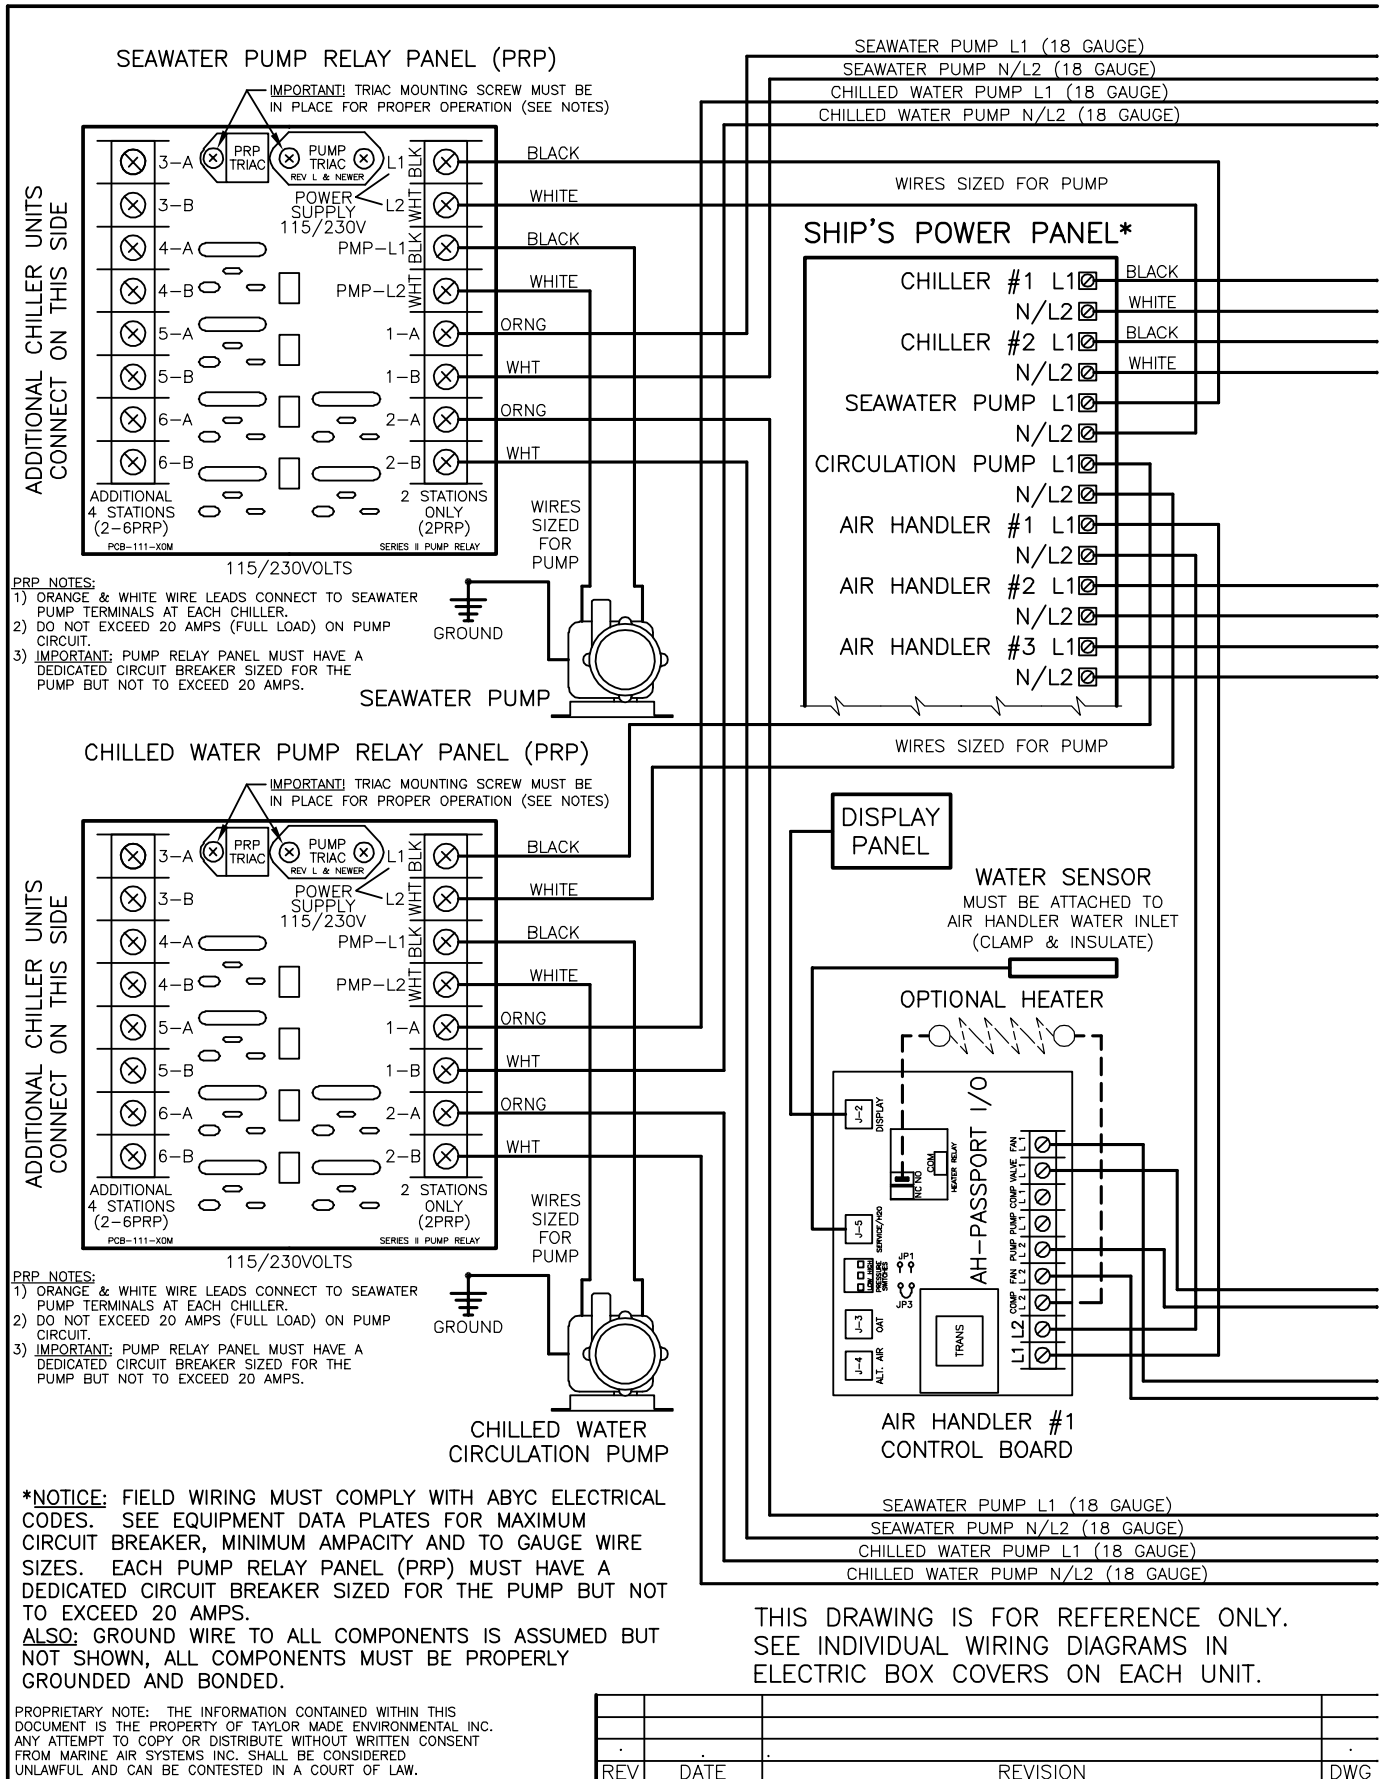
SEAWATER PUMP RELAY PANEL (PRP)

IMPORTANT! TRIAC MOUNTING SCREW MUST BE IN PLACE FOR PROPER OPERATION (SEE NOTES)

PRP TRIAC
PUMP TRIAC
REV L & NEWER
L1 BLK
BLACK
POWER SUPPLY 115/230V
L2 WHT
WHITE
3-A
3-B
4-A
4-B
5-A
5-B
6-A
6-B
PMP-L1 BLK
BLACK
PMP-L2 WHT
WHITE
1-A
ORNG
1-B
WHT
2-A
ORNG
2-B
WHT

ADDITIONAL CHILLER UNITS CONNECT ON THIS SIDE

ADDITIONAL 4 STATIONS (2-6PRP)
2 STATIONS ONLY (2PRP)
PCB-111-XOM
SERIES II PUMP RELAY
115/230VOLTS
WIRES SIZED FOR PUMP

PRP NOTES:
1) ORANGE & WHITE WIRE LEADS CONNECT TO SEAWATER PUMP TERMINALS AT EACH CHILLER.
2) DO NOT EXCEED 20 AMPS (FULL LOAD) ON PUMP CIRCUIT.
3) IMPORTANT: PUMP RELAY PANEL MUST HAVE A DEDICATED CIRCUIT BREAKER SIZED FOR THE PUMP BUT NOT TO EXCEED 20 AMPS.

GROUND
SEAWATER PUMP

SEAWATER PUMP L1 (18 GAUGE)
SEAWATER PUMP N/L2 (18 GAUGE)
CHILLED WATER PUMP L1 (18 GAUGE)
CHILLED WATER PUMP N/L2 (18 GAUGE)

WIRES SIZED FOR PUMP

SHIP'S POWER PANEL*
CHILLER #1 L1
BLACK
N/L2
WHITE
CHILLER #2 L1
BLACK
N/L2
WHITE
SEAWATER PUMP L1
N/L2
CIRCULATION PUMP L1
N/L2
AIR HANDLER #1 L1
N/L2
AIR HANDLER #2 L1
N/L2
AIR HANDLER #3 L1
N/L2

WIRES SIZED FOR PUMP

CHILLED WATER PUMP RELAY PANEL (PRP)

IMPORTANT! TRIAC MOUNTING SCREW MUST BE IN PLACE FOR PROPER OPERATION (SEE NOTES)

PRP TRIAC
PUMP TRIAC
REV L & NEWER
L1 BLK
BLACK
POWER SUPPLY 115/230V
L2 WHT
WHITE
3-A
3-B
4-A
4-B
5-A
5-B
6-A
6-B
PMP-L1 BLK
BLACK
PMP-L2 WHT
WHITE
1-A
ORNG
1-B
WHT
2-A
ORNG
2-B
WHT

ADDITIONAL CHILLER UNITS CONNECT ON THIS SIDE

ADDITIONAL 4 STATIONS (2-6PRP)
2 STATIONS ONLY (2PRP)
PCB-111-XOM
SERIES II PUMP RELAY
115/230VOLTS
WIRES SIZED FOR PUMP

PRP NOTES:
1) ORANGE & WHITE WIRE LEADS CONNECT TO SEAWATER PUMP TERMINALS AT EACH CHILLER.
2) DO NOT EXCEED 20 AMPS (FULL LOAD) ON PUMP CIRCUIT.
3) IMPORTANT: PUMP RELAY PANEL MUST HAVE A DEDICATED CIRCUIT BREAKER SIZED FOR THE PUMP BUT NOT TO EXCEED 20 AMPS.

GROUND
CHILLED WATER CIRCULATION PUMP

DISPLAY PANEL

WATER SENSOR
MUST BE ATTACHED TO AIR HANDLER WATER INLET (CLAMP & INSULATE)

OPTIONAL HEATER

J-2 DISPLAY
NC NO COM HEATER RELAY
AH-PASSPORT I/O
J-5 SERVICE/H2O
JP1
JP3
PRESSURE SWITCHES
J-3 OAT
J-4 ALT. AIR
TRANS
FAN L1
VALVE L1
COMP L1
PUMP L1
PUMP L2
FAN L2
COMP L2
L2
L1

AIR HANDLER #1 CONTROL BOARD

SEAWATER PUMP L1 (18 GAUGE)
SEAWATER PUMP N/L2 (18 GAUGE)
CHILLED WATER PUMP L1 (18 GAUGE)
CHILLED WATER PUMP N/L2 (18 GAUGE)

*NOTICE: FIELD WIRING MUST COMPLY WITH ABYC ELECTRICAL CODES. SEE EQUIPMENT DATA PLATES FOR MAXIMUM CIRCUIT BREAKER, MINIMUM AMPACITY AND TO GAUGE WIRE SIZES. EACH PUMP RELAY PANEL (PRP) MUST HAVE A DEDICATED CIRCUIT BREAKER SIZED FOR THE PUMP BUT NOT TO EXCEED 20 AMPS.
ALSO: GROUND WIRE TO ALL COMPONENTS IS ASSUMED BUT NOT SHOWN, ALL COMPONENTS MUST BE PROPERLY GROUNDED AND BONDED.

THIS DRAWING IS FOR REFERENCE ONLY. SEE INDIVIDUAL WIRING DIAGRAMS IN ELECTRIC BOX COVERS ON EACH UNIT.

PROPRIETARY NOTE: THE INFORMATION CONTAINED WITHIN THIS DOCUMENT IS THE PROPERTY OF TAYLOR MADE ENVIRONMENTAL INC. ANY ATTEMPT TO COPY OR DISTRIBUTE WITHOUT WRITTEN CONSENT FROM MARINE AIR SYSTEMS INC. SHALL BE CONSIDERED UNLAWFUL AND CAN BE CONTESTED IN A COURT OF LAW.

| REV | DATE | REVISION | DWG |